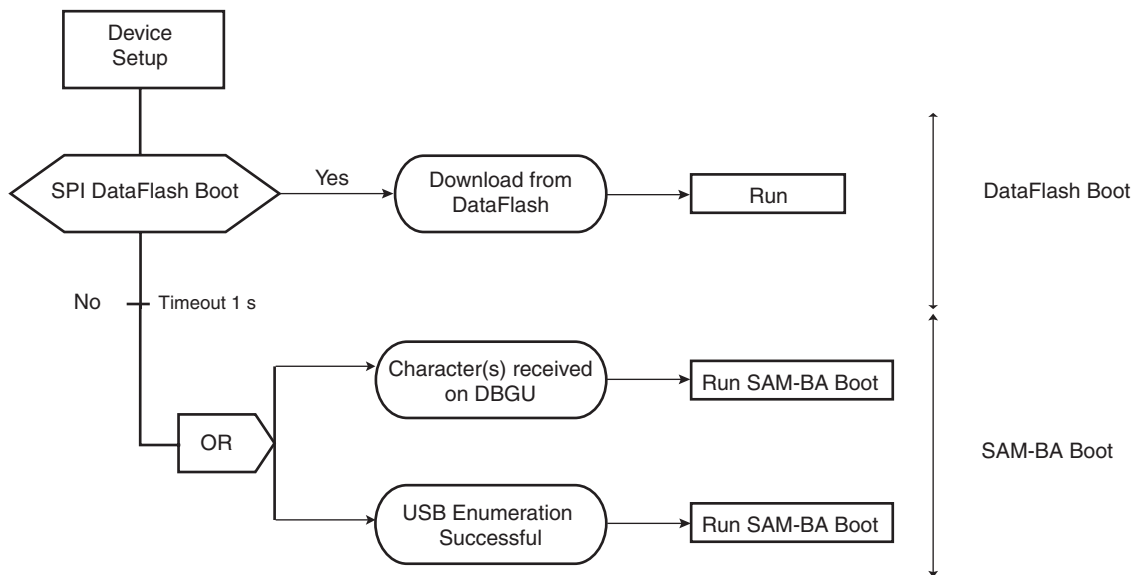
Device Setup

SPI DataFlash Boot

Yes

Download from DataFlash

Run

DataFlash Boot

No

Timeout 1 s

Character(s) received on DBGU

Run SAM-BA Boot

OR

SAM-BA Boot

USB Enumeration Successful

Run SAM-BA Boot